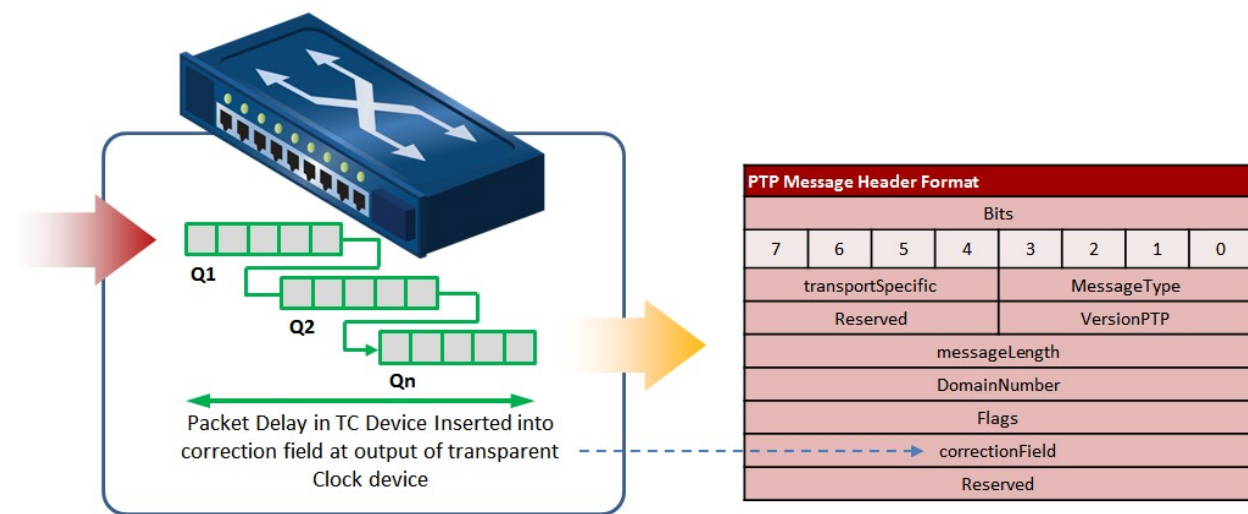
Q1

Q2

Qn

Packet Delay in TC Device Inserted into correction field at output of transparent Clock device

| PTP Message Header Format | | | | | | | |
|---|---|---|---|---|---|---|---|
| Bits | | | | | | | |
| 7 | 6 | 5 | 4 | 3 | 2 | 1 | 0 |
| transportSpecific | | | | MessageType | | | |
| Reserved | | | | VersionPTP | | | |
| messageLength | | | | | | | |
| DomainNumber | | | | | | | |
| Flags | | | | | | | |
| correctionField | | | | | | | |
| Reserved | | | | | | | |